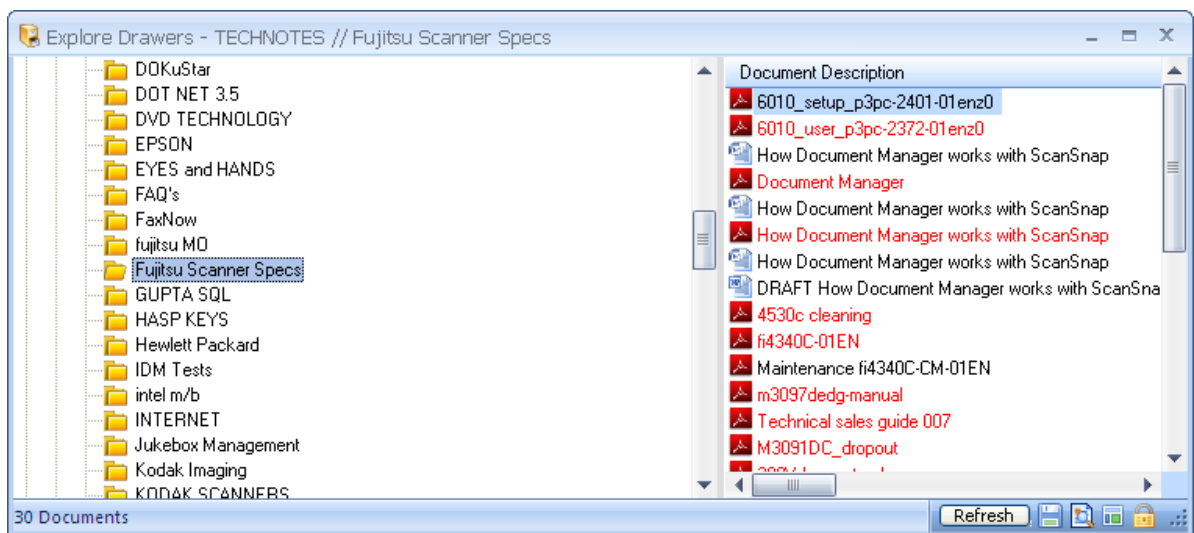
Explore Drawers - TECHNOTES // Fujitsu Scanner Specs

DOKuStar
DOT NET 3.5
DVD TECHNOLOGY
EPSON
EYES and HANDS
FAQ's
FaxNow
fujitsu MO
Fujitsu Scanner Specs
GUPTA SQL
HASP KEYS
Hewlett Packard
IDM Tests
intel m/b
INTERNET
Jukebox Management
Kodak Imaging
KODAK SCANNERS

Document Description
6010_setup_p3pc-2401-01enz0
6010_user_p3pc-2372-01enz0
How Document Manager works with ScanSnap
Document Manager
How Document Manager works with ScanSnap
How Document Manager works with ScanSnap
How Document Manager works with ScanSnap
DRAFT How Document Manager works with ScanSna
4530c cleaning
fi4340C-01EN
Maintenance fi4340C-CM-01EN
m3097dedg-manual
Technical sales guide 007
M3091DC_dropout
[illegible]

30 Documents
Refresh